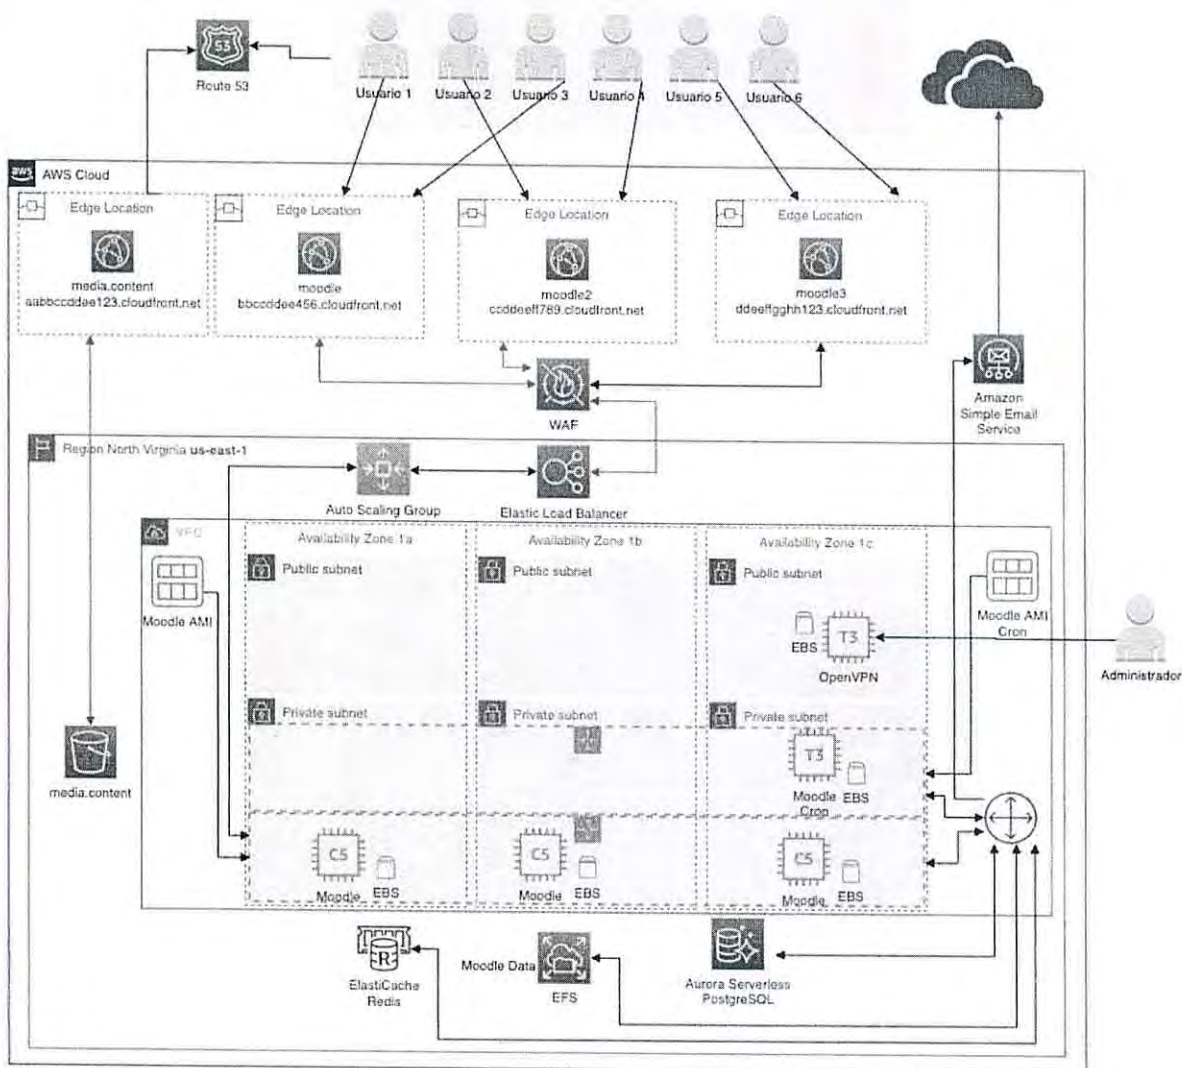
53
Route 53

Usuario 1
Usuario 2
Usuario 3
Usuario 4
Usuario 5
Usuario 6

AWS Cloud

Edge Location
media.content
aabbccddee123.cloudfront.net

Edge Location
moodle
bbccddee456.cloudfront.net

Edge Location
moodle2
ccddeeff789.cloudfront.net

Edge Location
moodle3
ddeeffgghh123.cloudfront.net

WAF

Amazon Simple Email Service

Region North Virginia us-east-1

Auto Scaling Group
Elastic Load Balancer

VPC

Moodle AMI

Availability Zone 1a
Public subnet
Private subnet

Availability Zone 1b
Public subnet
Private subnet

Availability Zone 1c
Public subnet
EBS
T3
OpenVPN
Private subnet
T3
Moodle Cron
EBS

Moodle AMI Cron

Administrador

media.content

C5
Moodle
EBS

C5
Moodle
EBS

C5
Moodle
EBS

R
ElastiCache Redis

Moodle Data
EFS

Aurora Serverless PostgreSQL